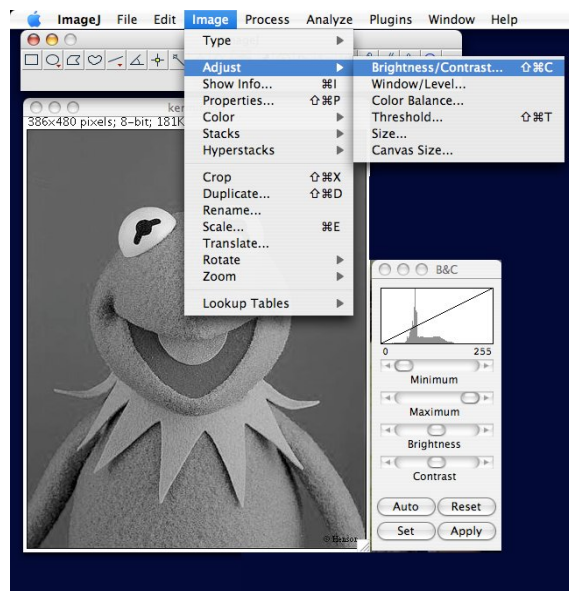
ImageJ File Edit Image Process Analyze Plugins Window Help

Type
Adjust
Show Info... ⌘I
Properties... ⇧⌘P
Color
Stacks
Hyperstacks

Crop ⇧⌘X
Duplicate... ⇧⌘D
Rename...
Scale... ⌘E
Translate...
Rotate
Zoom

Lookup Tables

Brightness/Contrast... ⇧⌘C
Window/Level...
Color Balance...
Threshold... ⇧⌘T
Size...
Canvas Size...

ker
386x480 pixels; 8-bit; 181K

© Henson

B&C
0
255
Minimum
Maximum
Brightness
Contrast
Auto
Reset
Set
Apply